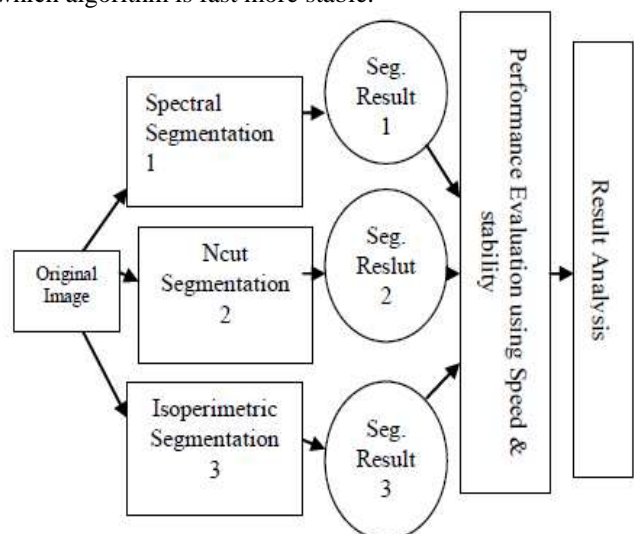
which algorithm is fast more stable.

Original Image

Spectral Segmentation 1

Ncut Segmentation 2

Isoperimetric Segmentation 3

Seg. Result 1

Seg. Reslut 2

Seg. Result 3

Performance Evaluation using Speed & stability

Result Analysis